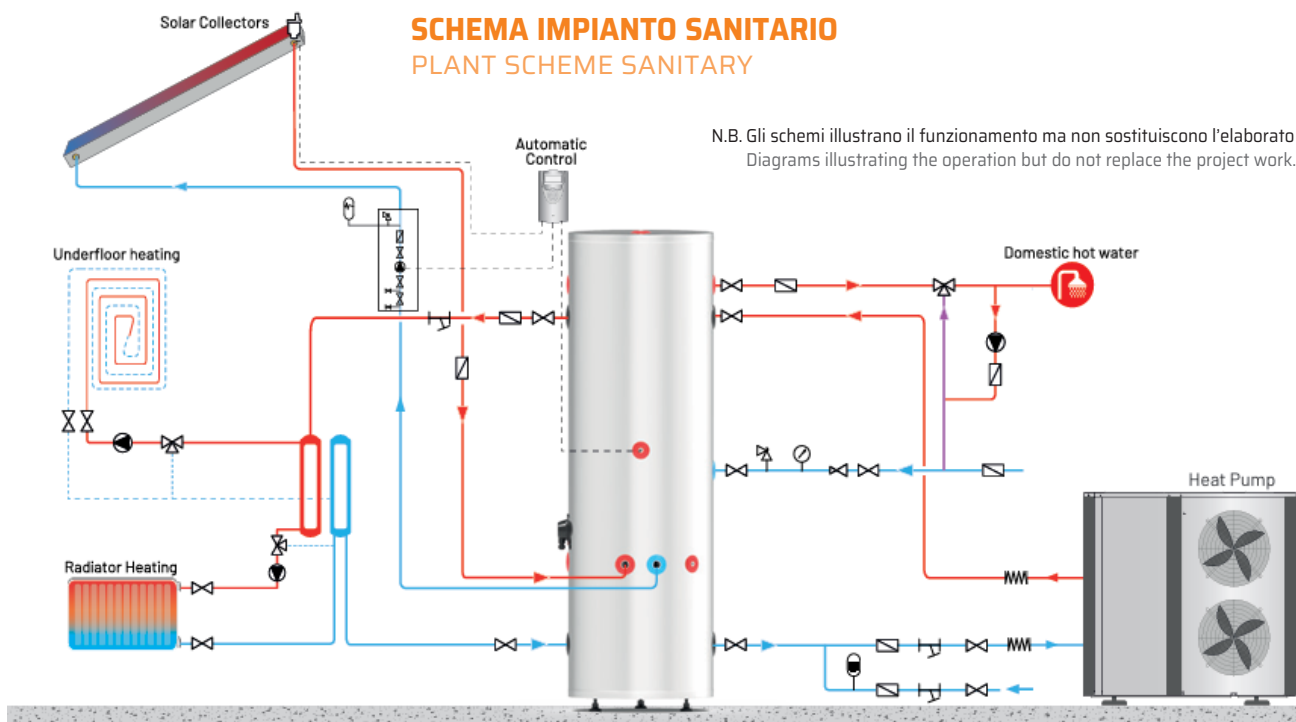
Solar Collectors

SCHEMA IMPIANTO SANITARIO
PLANT SCHEME SANITARY

N.B. Gli schemi illustrano il funzionamento ma non sostituiscono l'elaborato
Diagrams illustrating the operation but do not replace the project work.

Automatic Control

Underfloor heating

Domestic hot water

Heat Pump

Radiator Heating